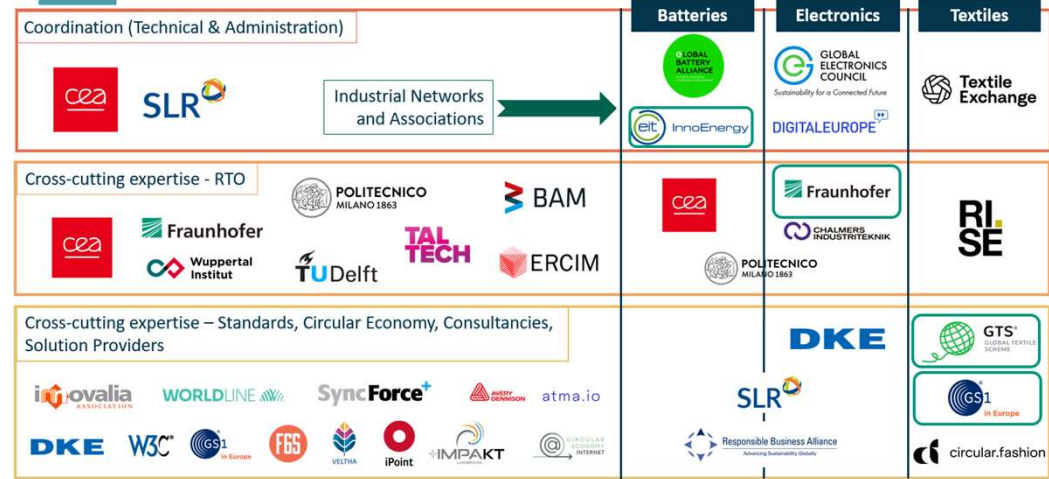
Batteries

Electronics

Textiles

Coordination (Technical & Administration)

cea

SLR

Industrial Networks and Associations

GLOBAL BATTERY ALLIANCE

eit InnoEnergy

GLOBAL ELECTRONICS COUNCIL
Sustainability for a Connected Future

DIGITALEUROPE

Textile Exchange

Cross-cutting expertise - RTO

cea

Fraunhofer

Wuppertal Institut

POLITECNICO MILANO 1863

TU Delft

TAL TECH

BAM

ERCIM

cea

POLITECNICO MILANO 1863

Fraunhofer

CHALMERS INDUSTRITEKNIK

RI. SE

Cross-cutting expertise – Standards, Circular Economy, Consultancies, Solution Providers

innovalia ASSOCIATION

WORLDLINE

SyncForce+

AVERY DENNISON

atma.io

DKE

W3C

GS1 in Europe

FGS

VELTHA

iPoint

IMPAKT

CIRCULAR ECONOMY INTERNET

SLR

Responsible Business Alliance
Advancing Sustainability Globally

DKE

GTS GLOBAL TEXTILE SCHEME

GS1 in Europe

circular.fashion